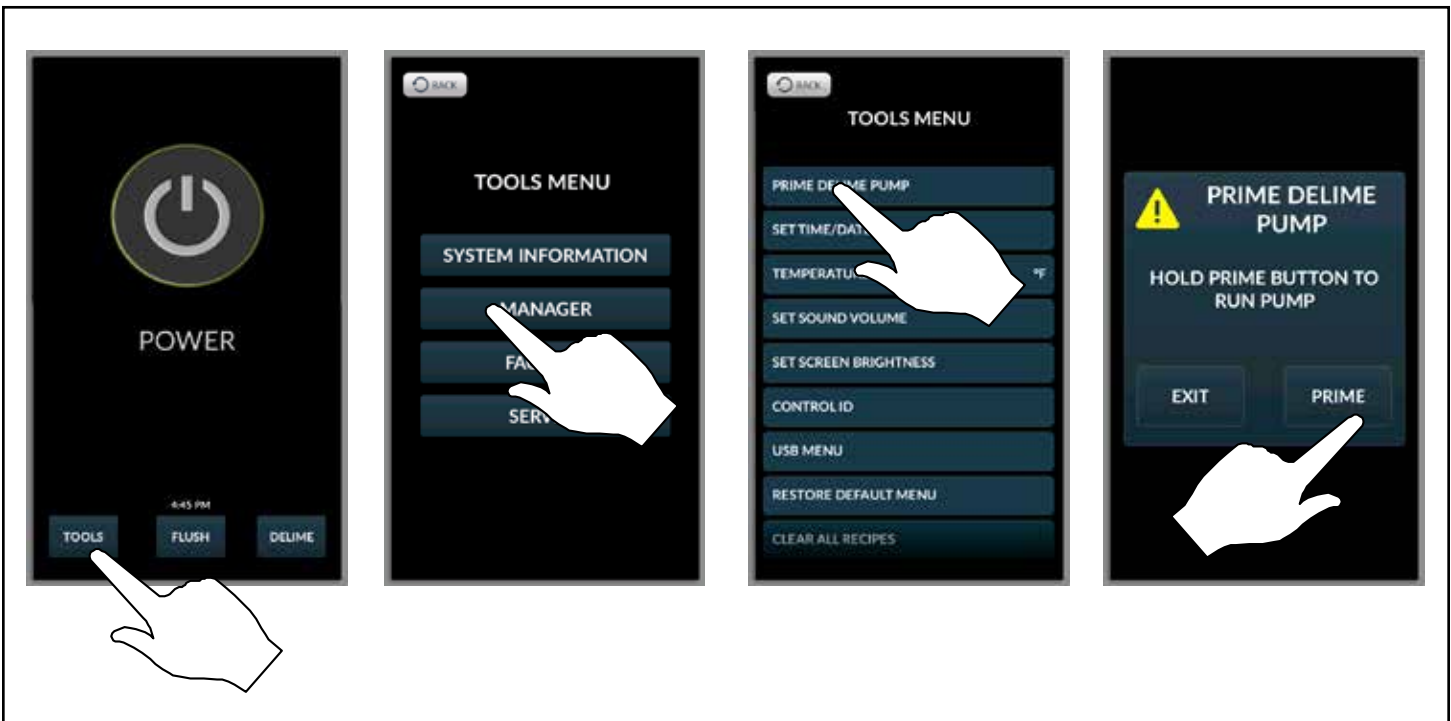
POWER

4:45 PM

TOOLS FLUSH DELIME

BACK

TOOLS MENU

SYSTEM INFORMATION

MANAGER

FA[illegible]

SERV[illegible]

BACK

TOOLS MENU

PRIME DE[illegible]ME PUMP

SET TIME/DAT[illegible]

TEMPERATU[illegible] °F

SET SOUND VOLUME

SET SCREEN BRIGHTNESS

CONTROL ID

USB MENU

RESTORE DEFAULT MENU

CLEAR ALL RECIPES

PRIME DELIME PUMP

HOLD PRIME BUTTON TO RUN PUMP

EXIT PRIME